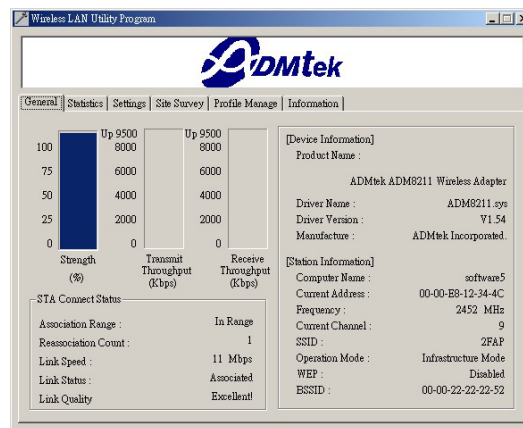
Wireless LAN Utility Program

ADMtek

General | Statistics | Settings | Site Survey | Profile Manage | Information

| 100 | Up 9500 | Up 9500 |
|---|---|---|
| 75 | 8000 | 8000 |
| 50 | 6000 | 6000 |
| 25 | 4000 | 4000 |
| 0 | 2000 | 2000 |
| | 0 | 0 |

Strength (%)
Transmit Throughput (Kbps)
Receive Throughput (Kbps)

STA Connect Status
Association Range : In Range
Reassociation Count : 1
Link Speed : 11 Mbps
Link Status : Associated
Link Quality Excellent!

[Device Information]
Product Name :
ADMtek ADM8211 Wireless Adapter
Driver Name : ADM8211.sys
Driver Version : V1.54
Manufacture : ADMtek Incorporated.

[Station Information]
Computer Name : software5
Current Address : 00-00-E8-12-34-4C
Frequency : 2452 MHz
Current Channel : 9
SSID : 2FAP
Operation Mode : Infrastructure Mode
WEP : Disabled
BSSID : 00-00-22-22-22-52